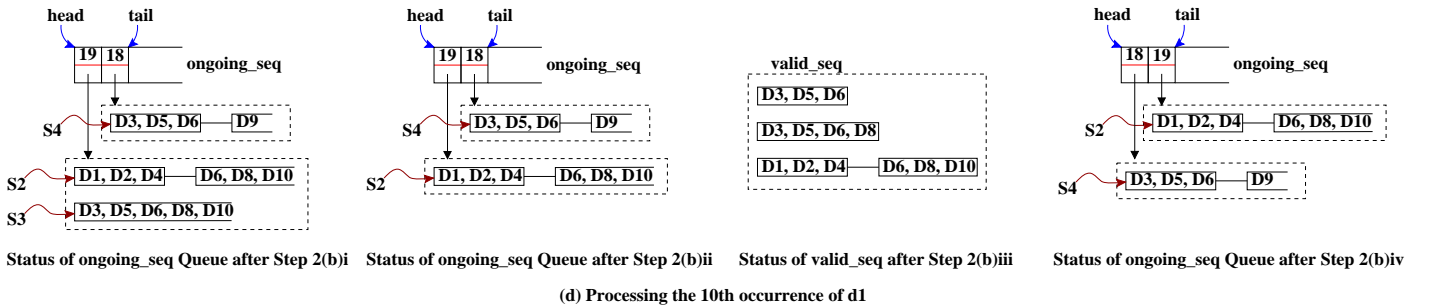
head tail
19 18
ongoing_seq
S4 D3, D5, D6 D9
S2 D1, D2, D4 D6, D8, D10
S3 D3, D5, D6, D8, D10

Status of ongoing_seq Queue after Step 2(b)i

head tail
19 18
ongoing_seq
S4 D3, D5, D6 D9
S2 D1, D2, D4 D6, D8, D10

Status of ongoing_seq Queue after Step 2(b)ii

valid_seq
D3, D5, D6
D3, D5, D6, D8
D1, D2, D4 D6, D8, D10

Status of valid_seq after Step 2(b)iii

head tail
18 19
ongoing_seq
S2 D1, D2, D4 D6, D8, D10
S4 D3, D5, D6 D9

Status of ongoing_seq Queue after Step 2(b)iv

(d) Processing the 10th occurrence of d1